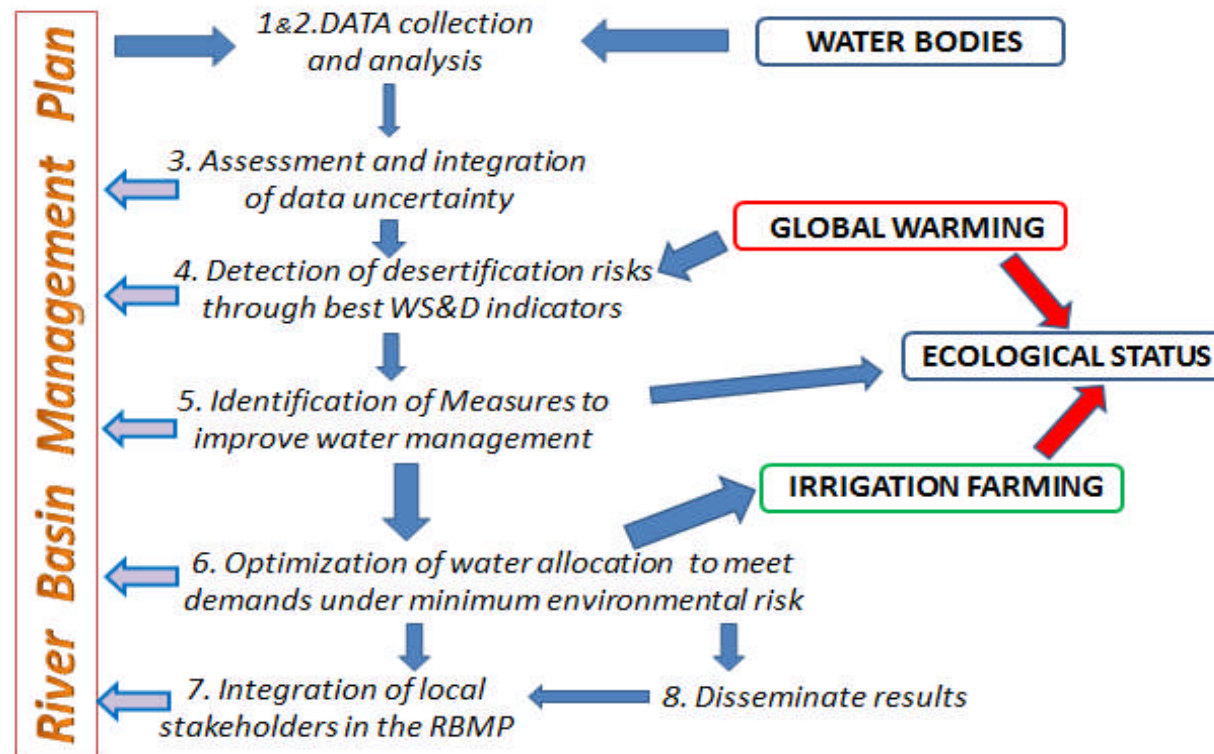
River Basin Management Plan

1&2.DATA collection and analysis

WATER BODIES

3. Assessment and integration of data uncertainty

GLOBAL WARMING

4. Detection of desertification risks through best WS&D indicators

ECOLOGICAL STATUS

5. Identification of Measures to improve water management

IRRIGATION FARMING

6. Optimization of water allocation to meet demands under minimum environmental risk

7. Integration of local stakeholders in the RBMP

8. Disseminate results